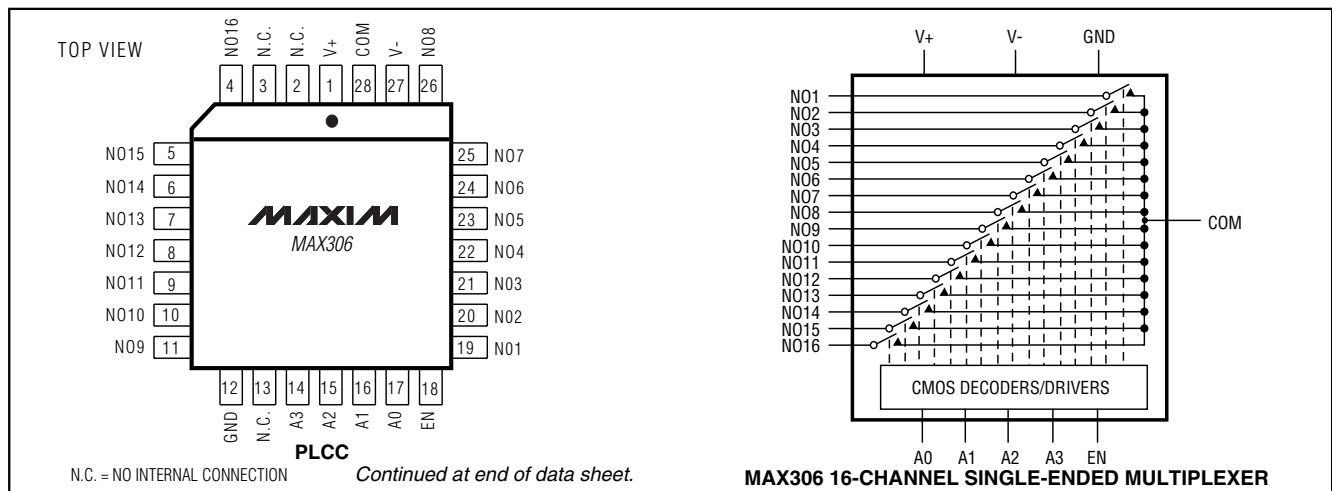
TOP VIEW

NO16 N.C. N.C. V+ COM V- NO8

4 3 2 1 28 27 26

NO15 5
NO14 6
NO13 7
NO12 8
NO11 9
NO10 10
NO9 11

25 NO7
24 NO6
23 NO5
22 NO4
21 NO3
20 NO2
19 NO1

MAXIM
MAX306

12 13 14 15 16 17 18

GND N.C. A3 A2 A1 A0 EN

PLCC

N.C. = NO INTERNAL CONNECTION

Continued at end of data sheet.

V+ V- GND

NO1
NO2
NO3
NO4
NO5
NO6
NO7
NO8
NO9
NO10
NO11
NO12
NO13
NO14
NO15
NO16

COM

CMOS DECODERS/DRIVERS

A0 A1 A2 A3 EN

MAX306 16-CHANNEL SINGLE-ENDED MULTIPLEXER